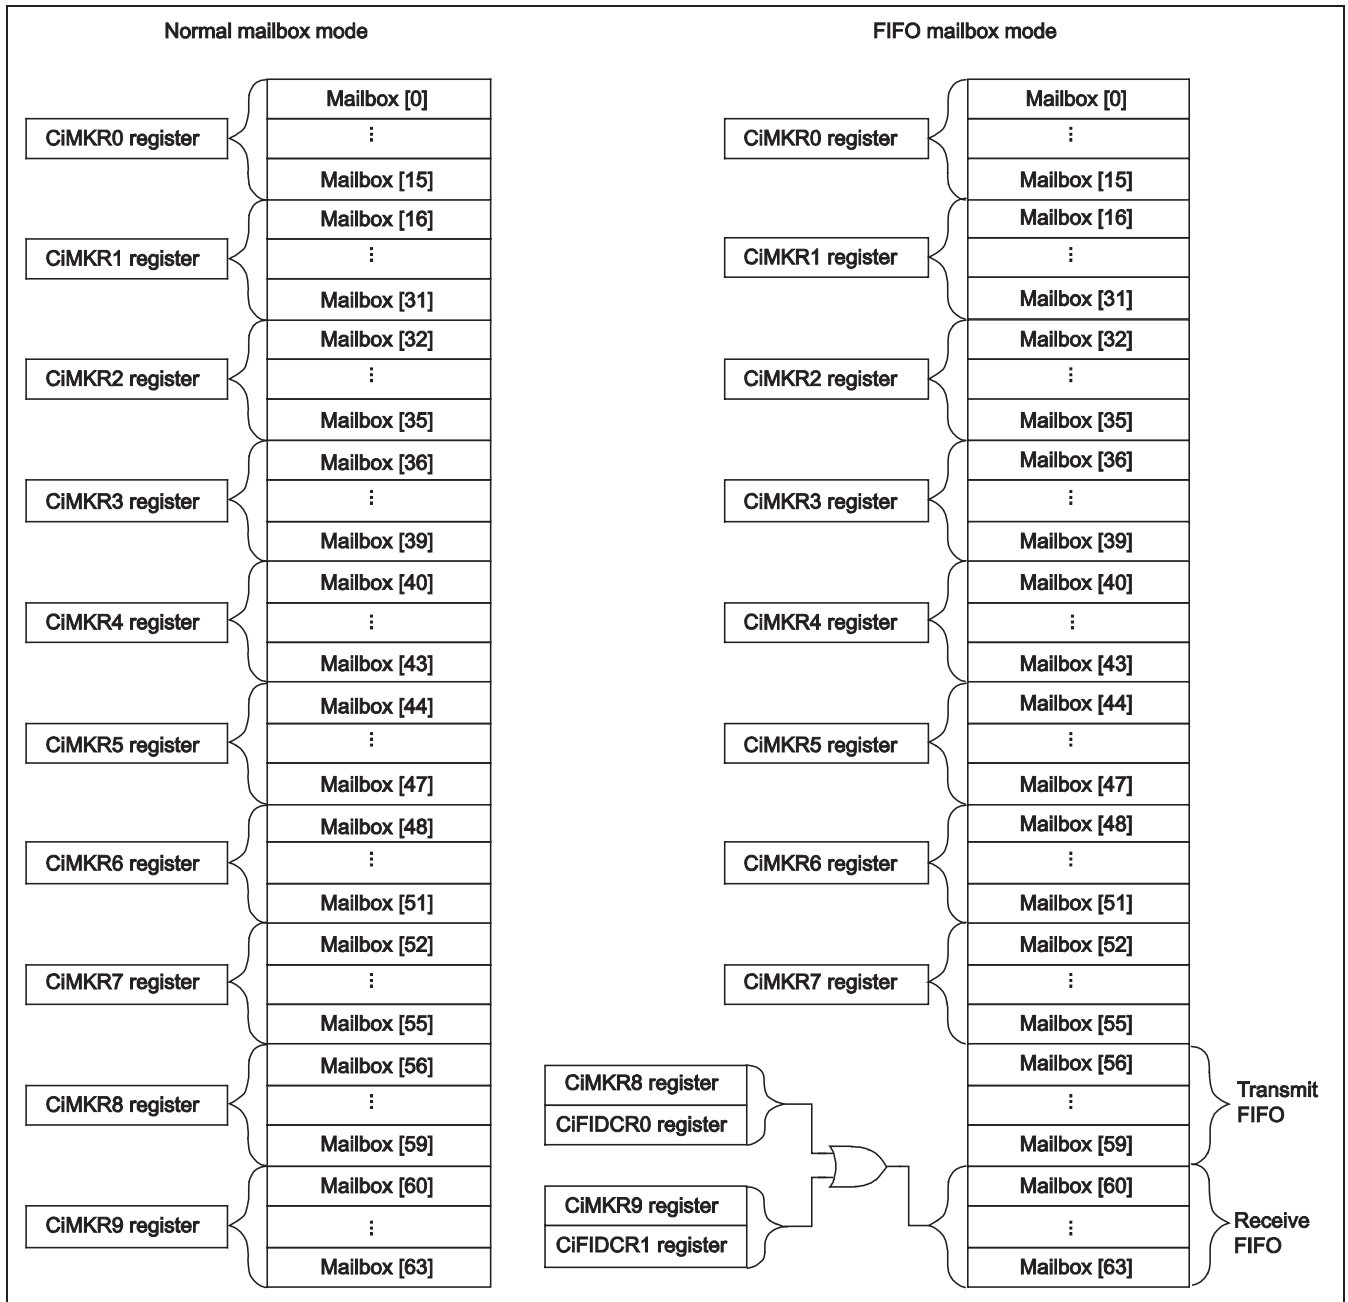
Normal mailbox mode

CiMKR0 register
Mailbox [0]
⋮
Mailbox [15]

CiMKR1 register
Mailbox [16]
⋮
Mailbox [31]

CiMKR2 register
Mailbox [32]
⋮
Mailbox [35]

CiMKR3 register
Mailbox [36]
⋮
Mailbox [39]

CiMKR4 register
Mailbox [40]
⋮
Mailbox [43]

CiMKR5 register
Mailbox [44]
⋮
Mailbox [47]

CiMKR6 register
Mailbox [48]
⋮
Mailbox [51]

CiMKR7 register
Mailbox [52]
⋮
Mailbox [55]

CiMKR8 register
Mailbox [56]
⋮
Mailbox [59]

CiMKR9 register
Mailbox [60]
⋮
Mailbox [63]

FIFO mailbox mode

CiMKR0 register
Mailbox [0]
⋮
Mailbox [15]

CiMKR1 register
Mailbox [16]
⋮
Mailbox [31]

CiMKR2 register
Mailbox [32]
⋮
Mailbox [35]

CiMKR3 register
Mailbox [36]
⋮
Mailbox [39]

CiMKR4 register
Mailbox [40]
⋮
Mailbox [43]

CiMKR5 register
Mailbox [44]
⋮
Mailbox [47]

CiMKR6 register
Mailbox [48]
⋮
Mailbox [51]

CiMKR7 register
Mailbox [52]
⋮
Mailbox [55]

CiMKR8 register
CiFIDCR0 register
CiMKR9 register
CiFIDCR1 register

Mailbox [56]
⋮
Mailbox [59]
Transmit FIFO

Mailbox [60]
⋮
Mailbox [63]
Receive FIFO